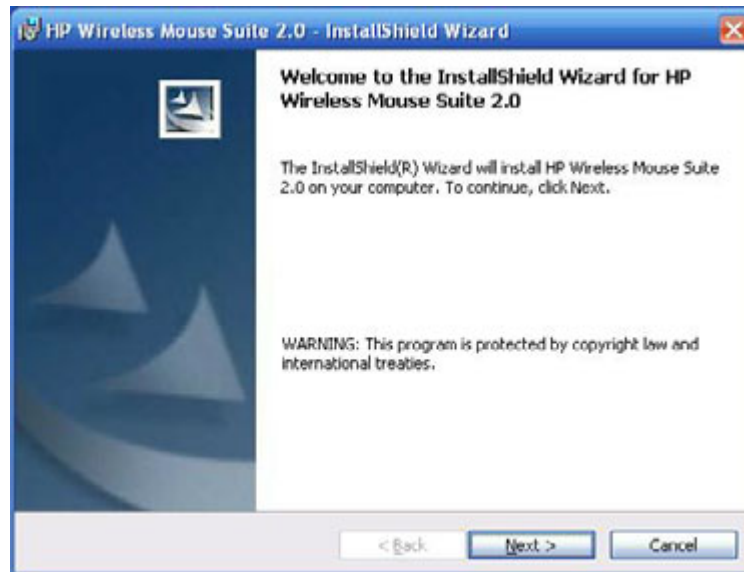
HP Wireless Mouse Suite 2.0 - InstallShield Wizard

Welcome to the InstallShield Wizard for HP Wireless Mouse Suite 2.0

The InstallShield(R) Wizard will install HP Wireless Mouse Suite 2.0 on your computer. To continue, click Next.

WARNING: This program is protected by copyright law and international treaties.

< Back
Next >
Cancel